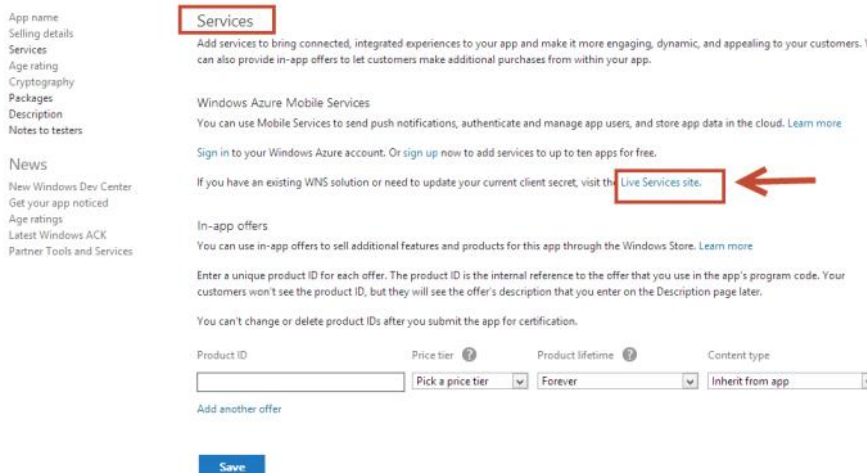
App name
Selling details
Services
Age rating
Cryptography
Packages
Description
Notes to testers

News

New Windows Dev Center
Get your app noticed
Age ratings
Latest Windows ACK
Partner Tools and Services

Services

Add services to bring connected, integrated experiences to your app and make it more engaging, dynamic, and appealing to your customers. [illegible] can also provide in-app offers to let customers make additional purchases from within your app.

Windows Azure Mobile Services

You can use Mobile Services to send push notifications, authenticate and manage app users, and store app data in the cloud. Learn more

Sign in to your Windows Azure account. Or sign up now to add services to up to ten apps for free.

If you have an existing WNS solution or need to update your current client secret, visit the Live Services site.

In-app offers

You can use in-app offers to sell additional features and products for this app through the Windows Store. Learn more

Enter a unique product ID for each offer. The product ID is the internal reference to the offer that you use in the app's program code. Your customers won't see the product ID, but they will see the offer's description that you enter on the Description page later.

You can't change or delete product IDs after you submit the app for certification.

Product ID
Price tier
Pick a price tier
Product lifetime
Forever
Content type
Inherit from app

Add another offer

Save